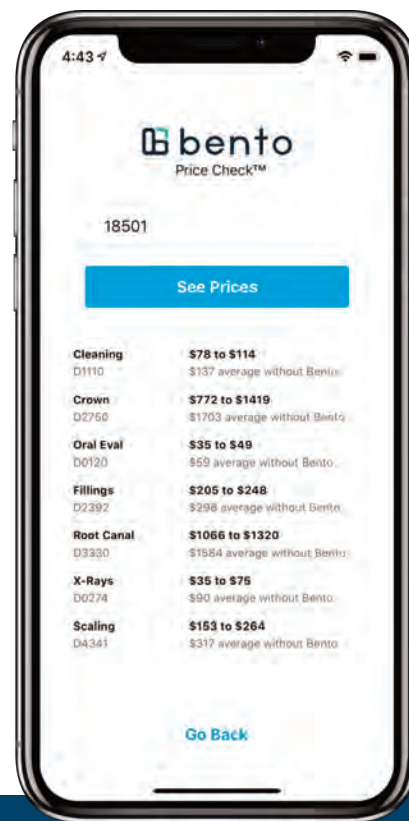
4:43

bento
Price Check™

18501

See Prices

| | |
|---|---|
| Cleaning<br>D1110 | \$78 to \$114<br>\$137 average without Bento |
| Crown<br>D2750 | \$772 to \$1419<br>\$1703 average without Bento |
| Oral Eval<br>D0120 | \$35 to \$49<br>\$59 average without Bento |
| Fillings<br>D2392 | \$205 to \$248<br>\$298 average without Bento |
| Root Canal<br>D3330 | \$1066 to \$1320<br>\$1584 average without Bento |
| X-Rays<br>D0274 | \$35 to \$75<br>\$90 average without Bento |
| Scaling<br>D4341 | \$153 to \$264<br>\$317 average without Bento |

Go Back